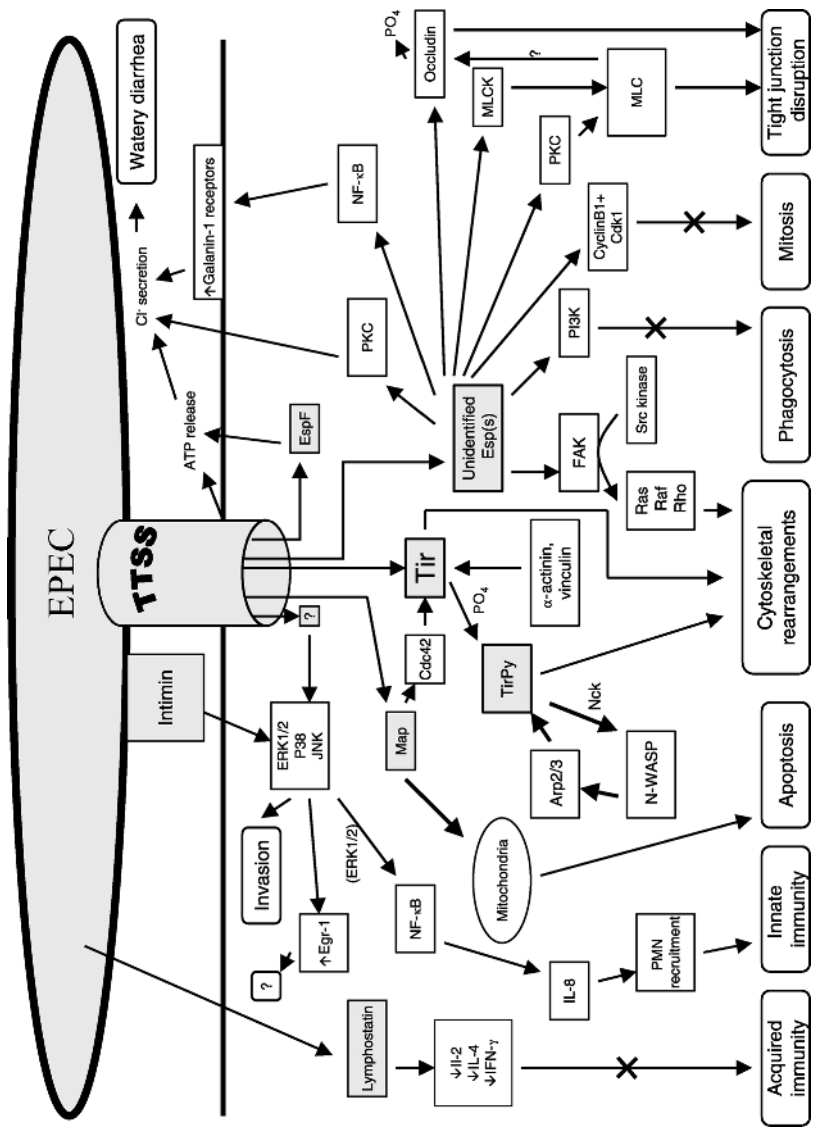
EPEC

TTSS

Intimin

Watery diarrhea

Tight junction disruption

Mitosis

Phagocytosis

Cytoskeletal rearrangements

Apoptosis

Innate immunity

Acquired immunity

$PO_4$

Occludin

?

MLCK

MLC

PKC

CyclinB1+ Cdk1

PI3K

Src kinase

FAK

Ras Raf Rho

NF-κB

↑Galanin-1 receptors

Cl⁻ secretion

PKC

Unidentified Esp(s)

ATP release

EspF

Tir

$PO_4$

α-actinin, vinculin

Cdc42

TirPy

Nck

N-WASP

Arp2/3

?

Map

Mitochondria

ERK1/2 P38 JNK

Invasion

(ERK1/2)

NF-κB

↑Egr-1

?

IL-8

PMN recruitment

Lymphostatin

↓Il-2 ↓IL-4 ↓IFN-γ